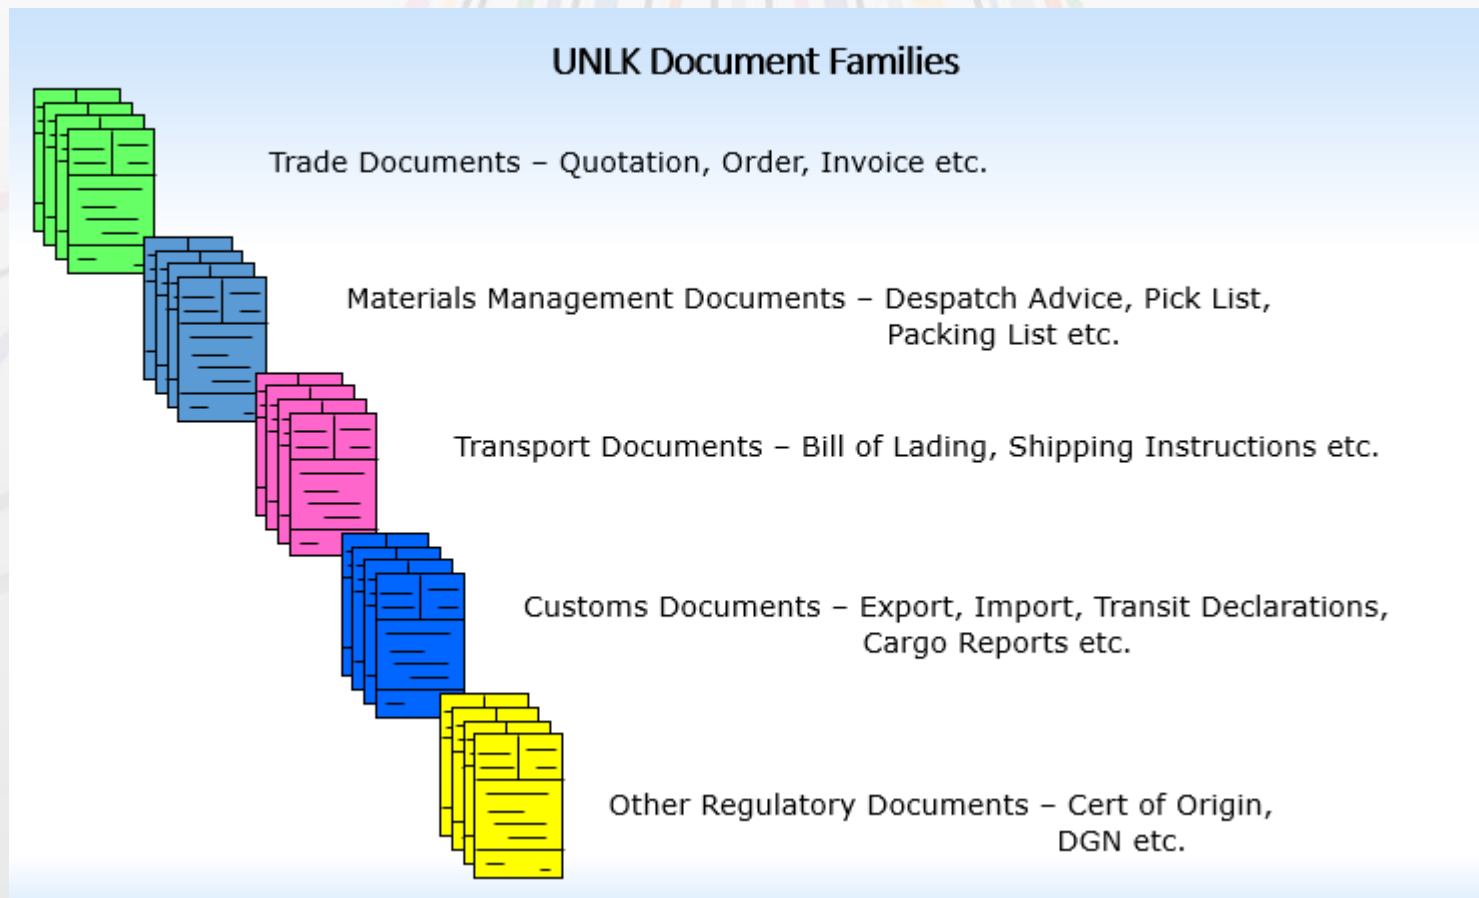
UNLK Document Families

Trade Documents – Quotation, Order, Invoice etc.

Materials Management Documents – Despatch Advice, Pick List, Packing List etc.

Transport Documents – Bill of Lading, Shipping Instructions etc.

Customs Documents – Export, Import, Transit Declarations, Cargo Reports etc.

Other Regulatory Documents – Cert of Origin, DGN etc.